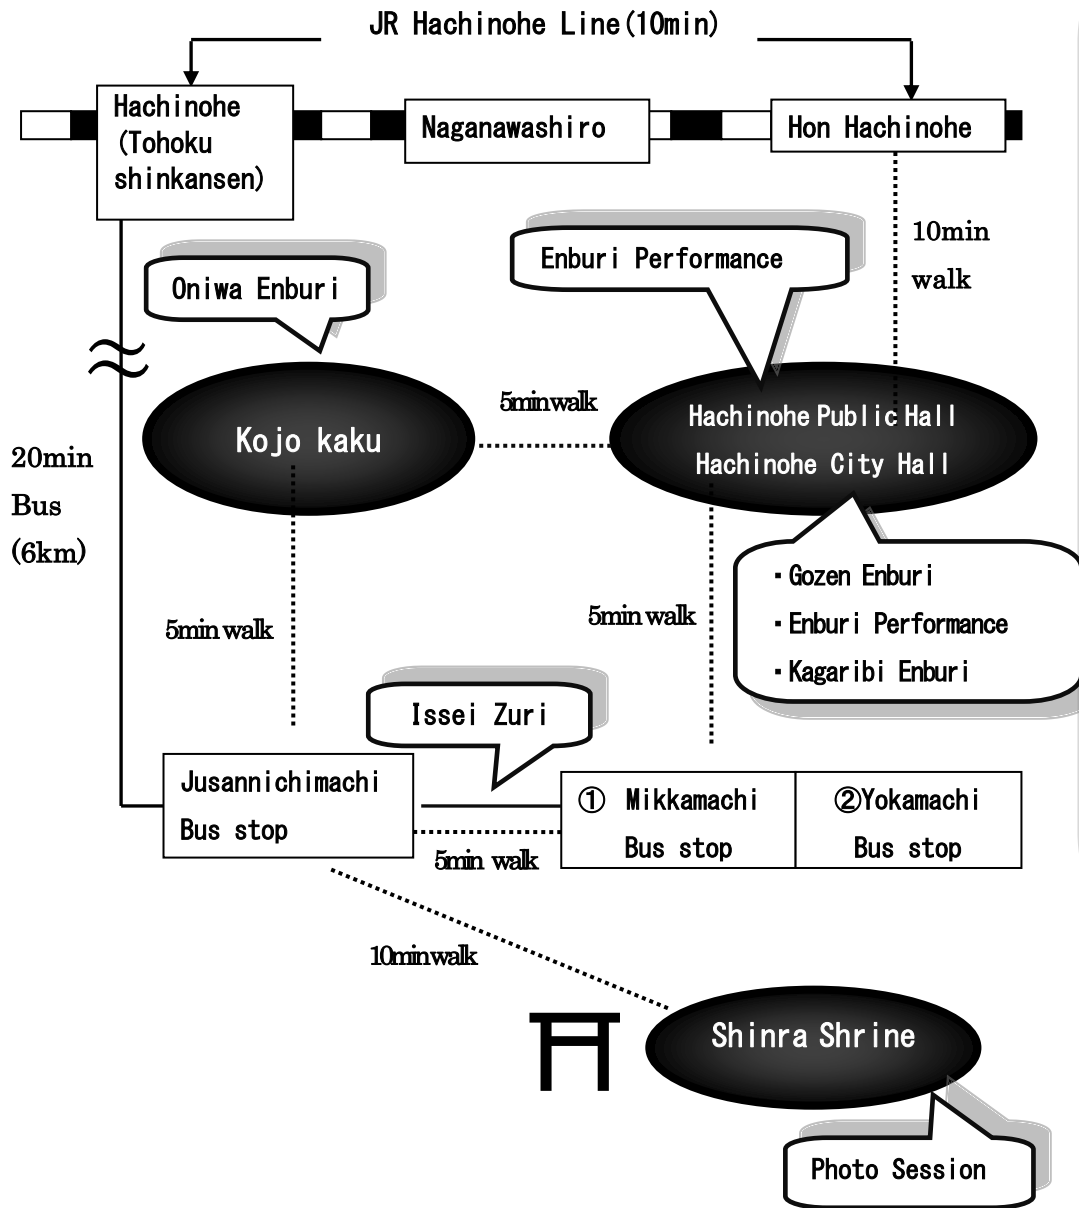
JR Hachinohe Line(10min)

Hachinohe (Tohoku shinkansen)

Naganawashiro

Hon Hachinohe

10min walk

Enburi Performance

Oniwa Enburi

5minwalk

Kojo kaku

Hachinohe Public Hall
Hachinohe City Hall

20min Bus (6km)

・Gozen Enburi
・Enburi Performance
・Kagaribi Enburi

5min walk

5min walk

Issei Zuri

Jusannichimachi Bus stop

① Mikkamachi Bus stop

②Yokamachi Bus stop

5min walk

10minwalk

Shinra Shrine

Photo Session